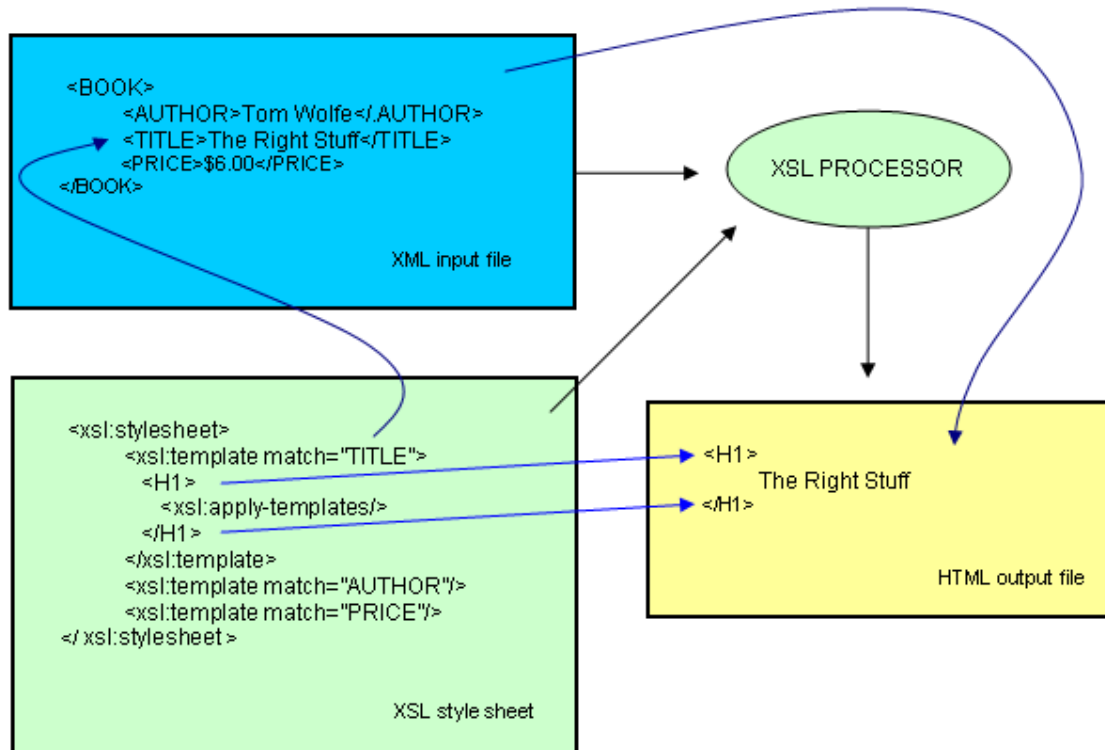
<BOOK>
<AUTHOR>Tom Wolfe</.AUTHOR>
<TITLE>The Right Stuff</TITLE>
<PRICE>$6.00</PRICE>
</BOOK>

XML input file

XSL PROCESSOR

<xsl:stylesheet>
<xsl:template match="TITLE">
<H1>
<xsl:apply-templates/>
</H1>
</xsl:template>
<xsl:template match="AUTHOR"/>
<xsl:template match="PRICE"/>
</ xsl:stylesheet>

XSL style sheet

<H1>
The Right Stuff
</H1>

HTML output file